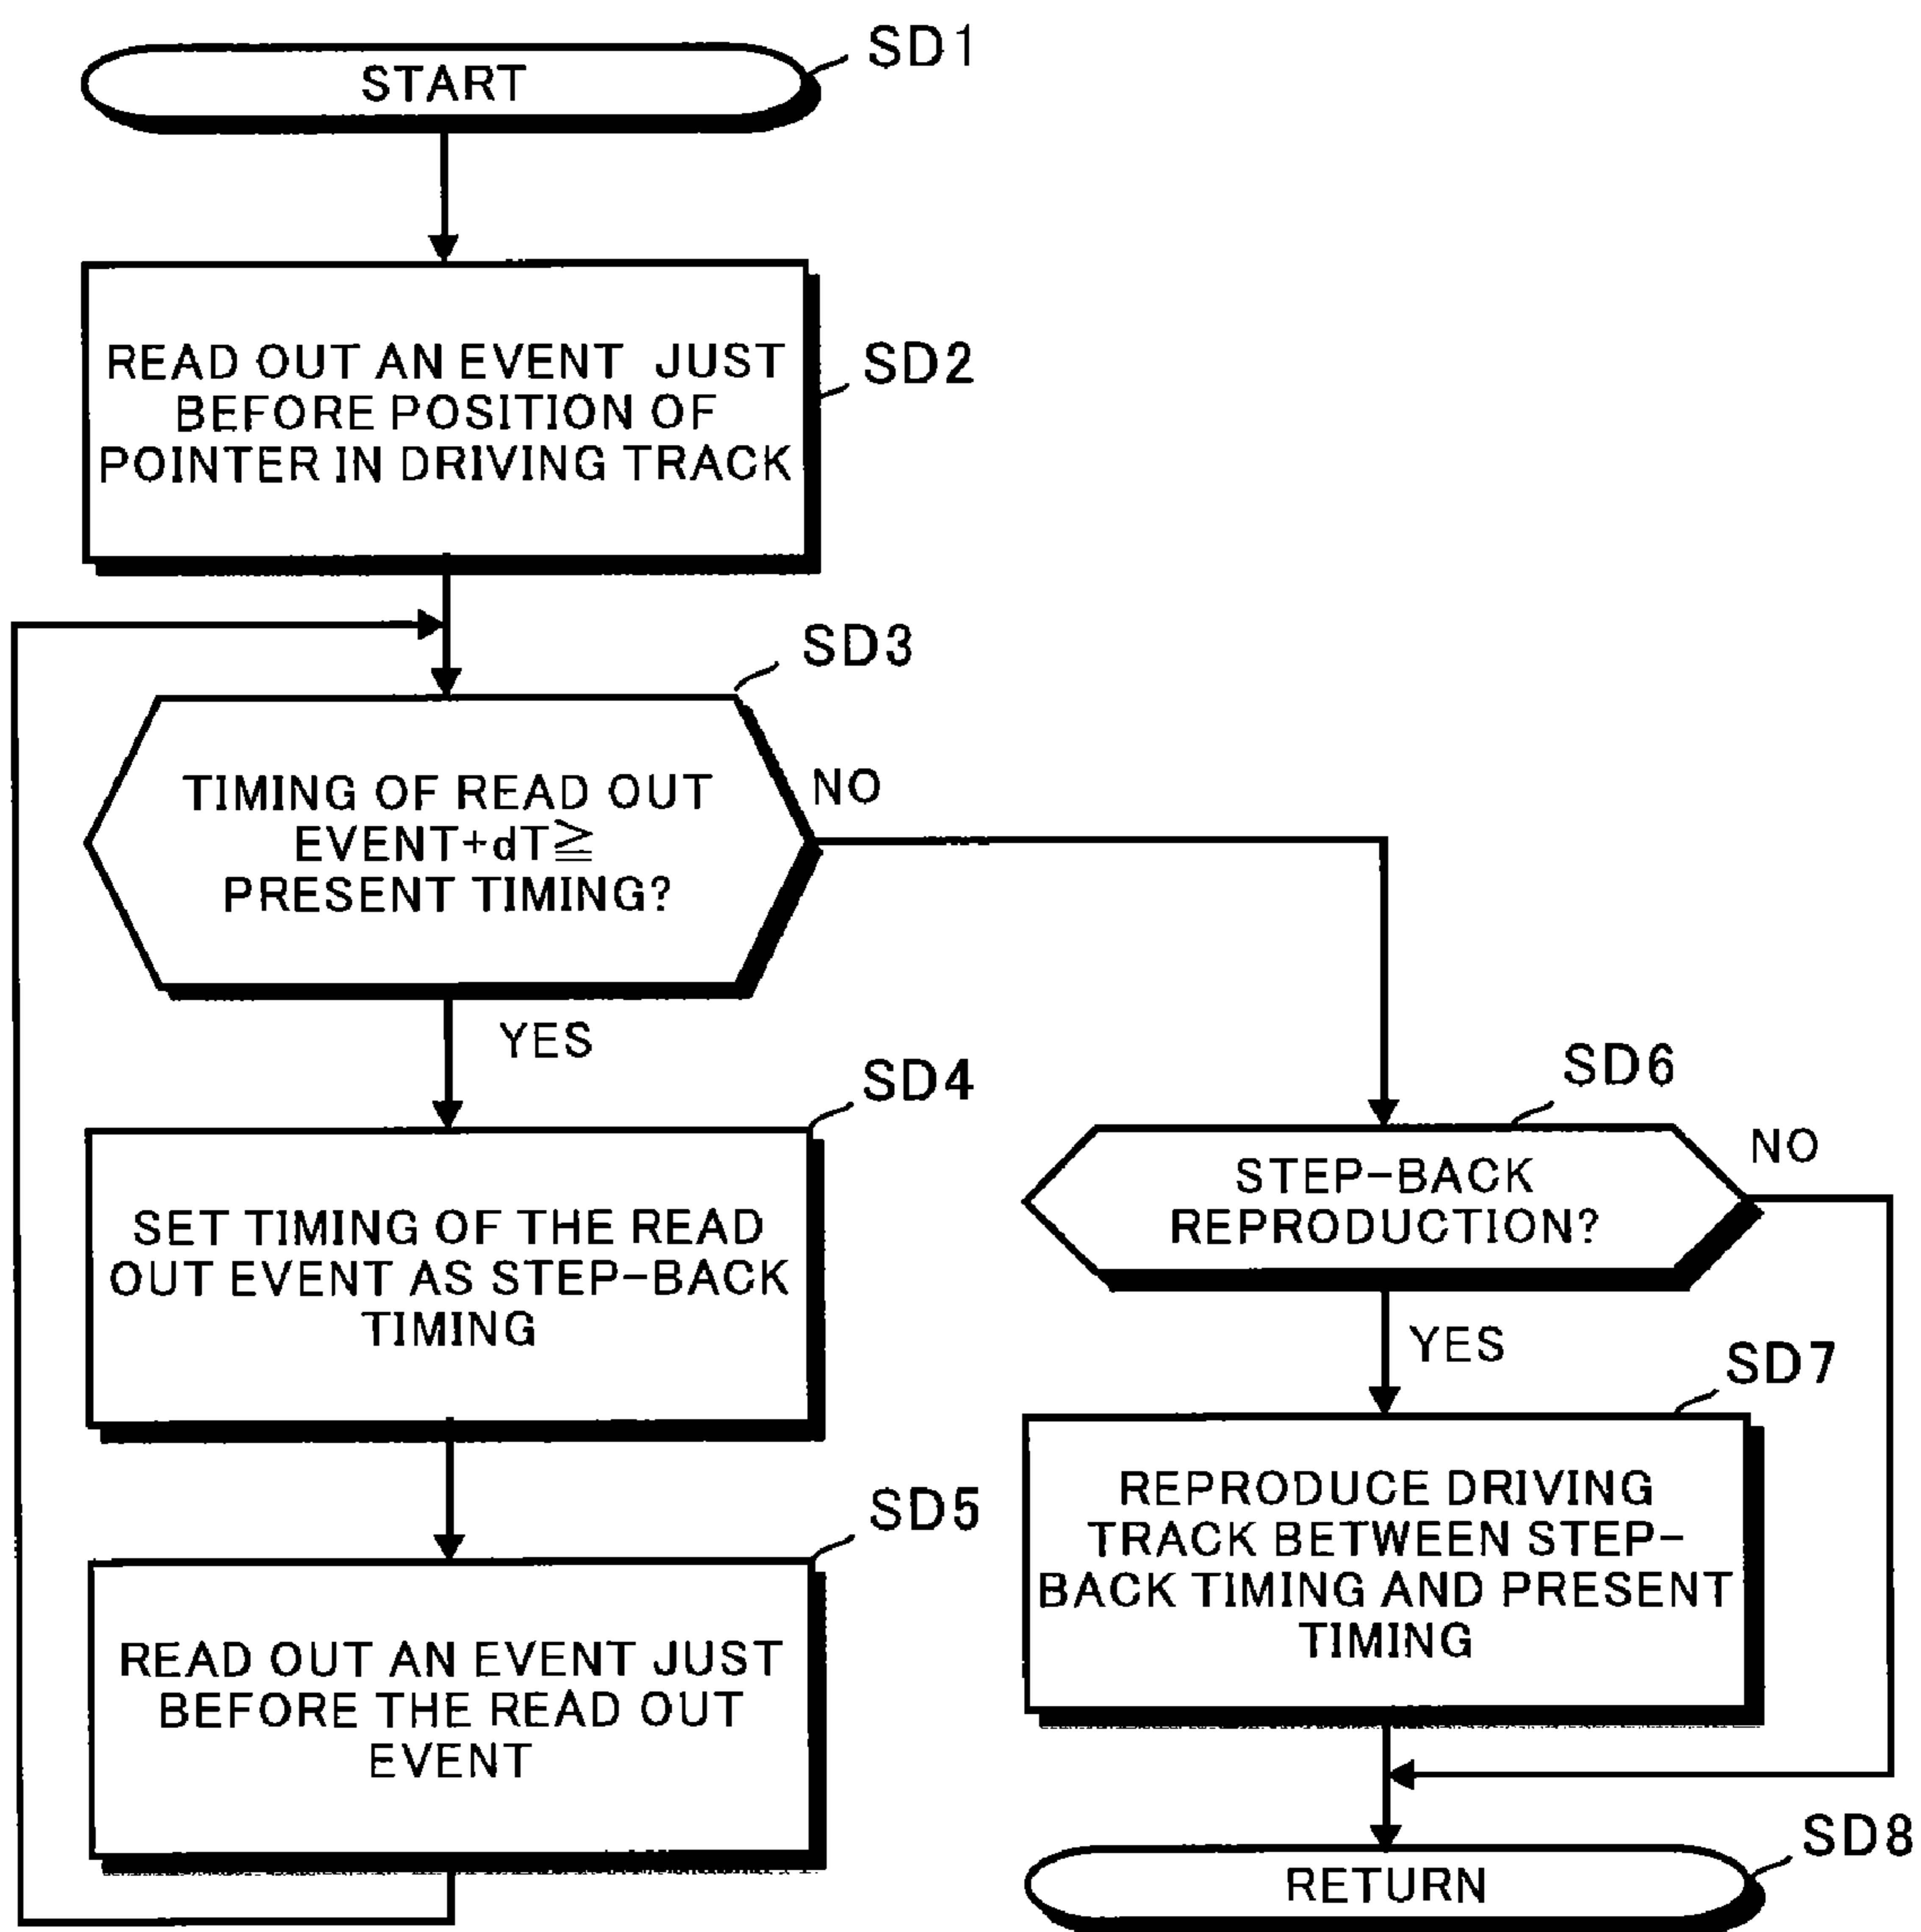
START
SD1

READ OUT AN EVENT JUST BEFORE POSITION OF POINTER IN DRIVING TRACK
SD2

SD3
TIMING OF READ OUT EVENT+dT$\geqq$ PRESENT TIMING?
NO

YES

SD4
SET TIMING OF THE READ OUT EVENT AS STEP-BACK TIMING

SD5
READ OUT AN EVENT JUST BEFORE THE READ OUT EVENT

SD6
STEP-BACK REPRODUCTION?
NO

YES

SD7
REPRODUCE DRIVING TRACK BETWEEN STEP-BACK TIMING AND PRESENT TIMING

RETURN
SD8